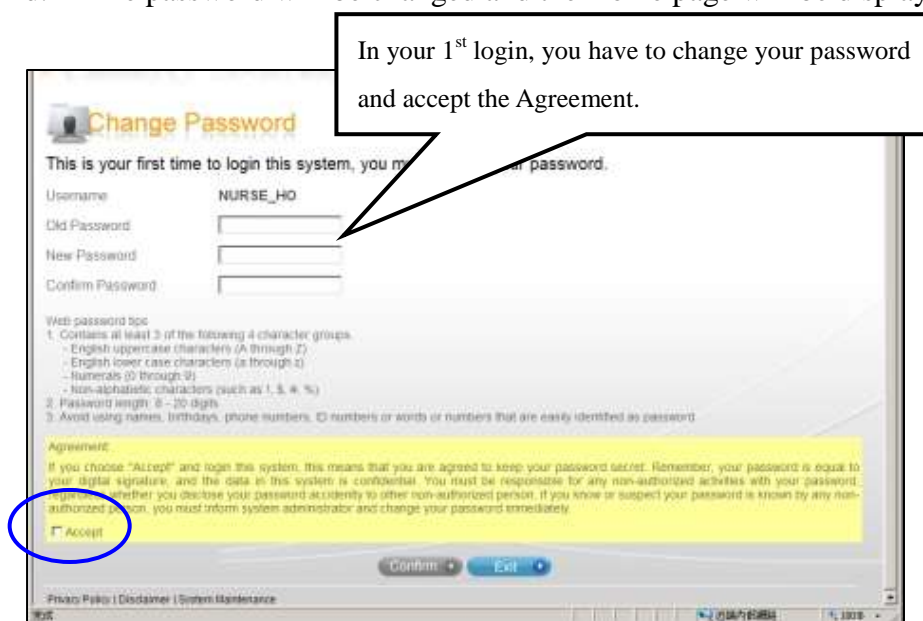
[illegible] password will be changed and the home page will be displayed.

In your $1^{st}$ login, you have to change your password and accept the Agreement.

Change Password

This is your first time to login this system, you m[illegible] password.

Username NURSE_HO

Old Password

New Password

Confirm Password

Web password tips
1. Contains at least 3 of the following 4 character groups
- English uppercase characters (A through Z)
- English lower case characters (a through z)
- Numerals (0 through 9)
- Non-alphabetic characters (such as !, $, #, %)
2. Password length: 8 – 20 digits
3. Avoid using names, birthdays, phone numbers, ID numbers or words or numbers that are easily identified as password

Agreement:
If you choose "Accept" and login this system, this means that you are agreed to keep your password secret. Remember, your password is equal to your digital signature, and the data in this system is confidential. You must be responsible for any non-authorized activities with your password, regardless whether you disclose your password accidently to other non-authorized person. If you know or suspect your password is known by any non-authorized person, you must inform system administrator and change your password immediately.

Accept

Confirm Exit

Privacy Policy | Disclaimer | System Maintenance

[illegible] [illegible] 100%